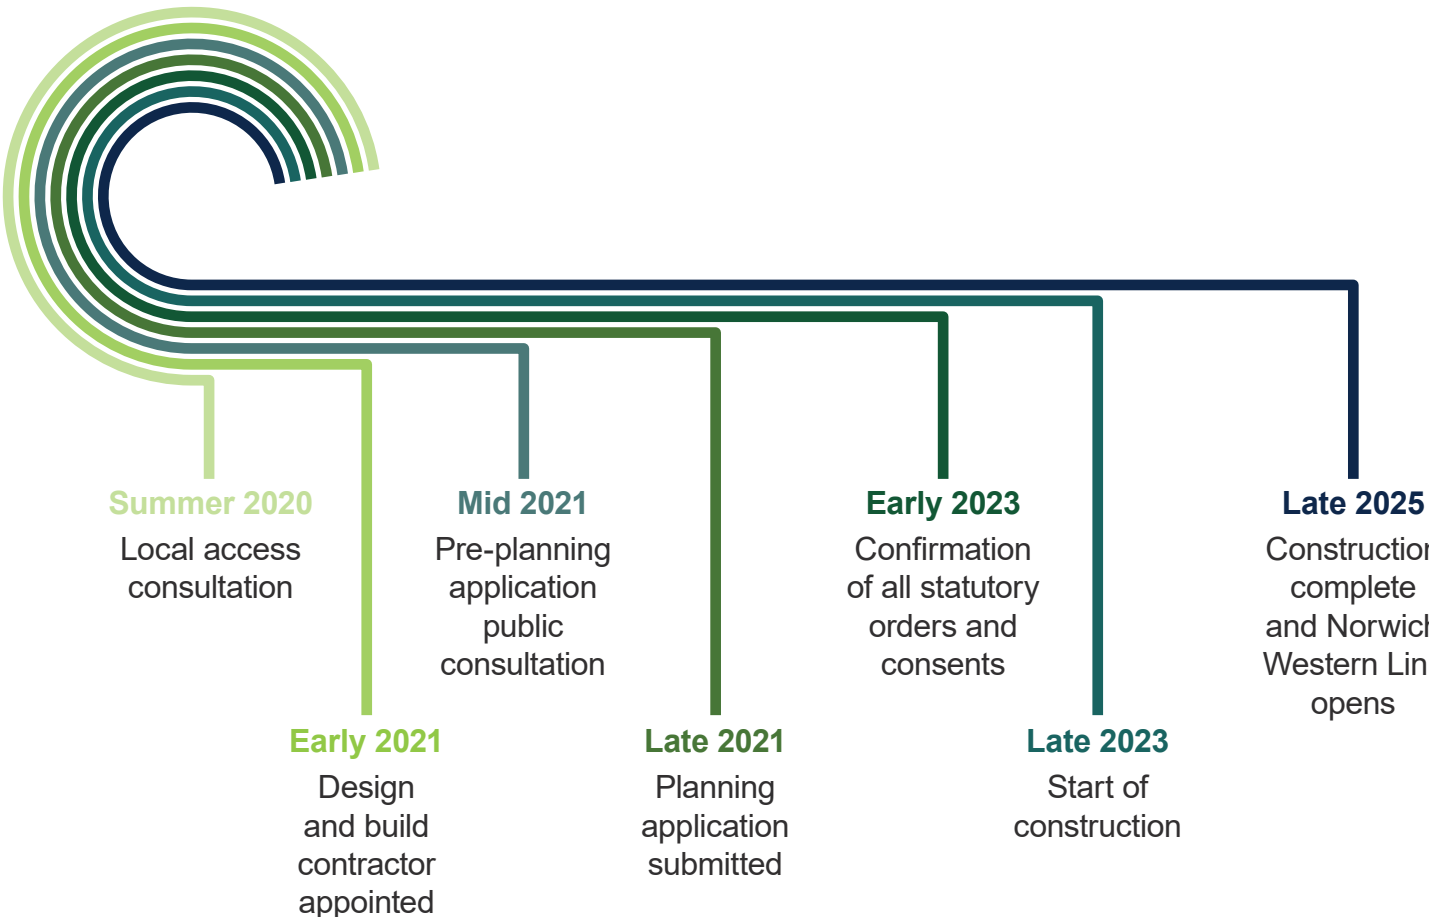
Summer 2020
Local access consultation

Early 2021
Design and build contractor appointed

Mid 2021
Pre-planning application public consultation

Late 2021
Planning application submitted

Early 2023
Confirmation of all statutory orders and consents

Late 2023
Start of construction

Late 2025
Constructio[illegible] complete and Norwic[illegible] Western Lin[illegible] opens